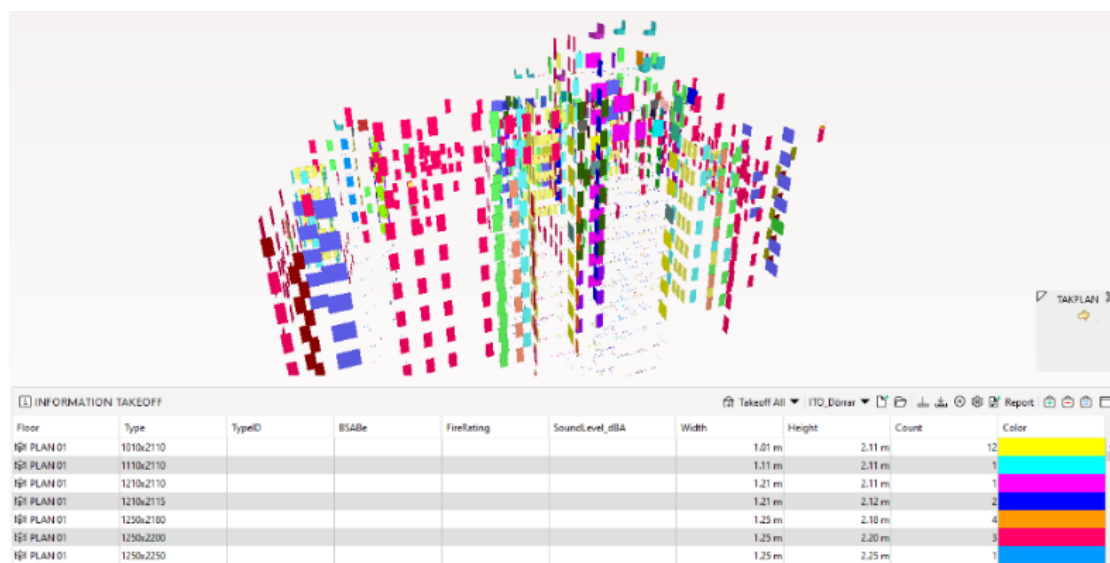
TAKPLAN

INFORMATION TAKEOFF

Takeoff All ▼ ITO_Dörrar ▼ Report

| Floor | Type | TypeID | BSABe | FireRating | SoundLevel_dBA | Width | Height | Count | Color |
|---|---|---|---|---|---|---|---|---|---|
| PLAN 01 | 1010x2110 | | | | | 1.01 m | 2.11 m | 12 | |
| PLAN 01 | 1110x2110 | | | | | 1.11 m | 2.11 m | 1 | |
| PLAN 01 | 1210x2110 | | | | | 1.21 m | 2.11 m | 1 | |
| PLAN 01 | 1210x2115 | | | | | 1.21 m | 2.12 m | 2 | |
| PLAN 01 | 1250x2180 | | | | | 1.25 m | 2.18 m | 4 | |
| PLAN 01 | 1250x2200 | | | | | 1.25 m | 2.20 m | 3 | |
| PLAN 01 | 1250x2250 | | | | | 1.25 m | 2.25 m | 1 | |